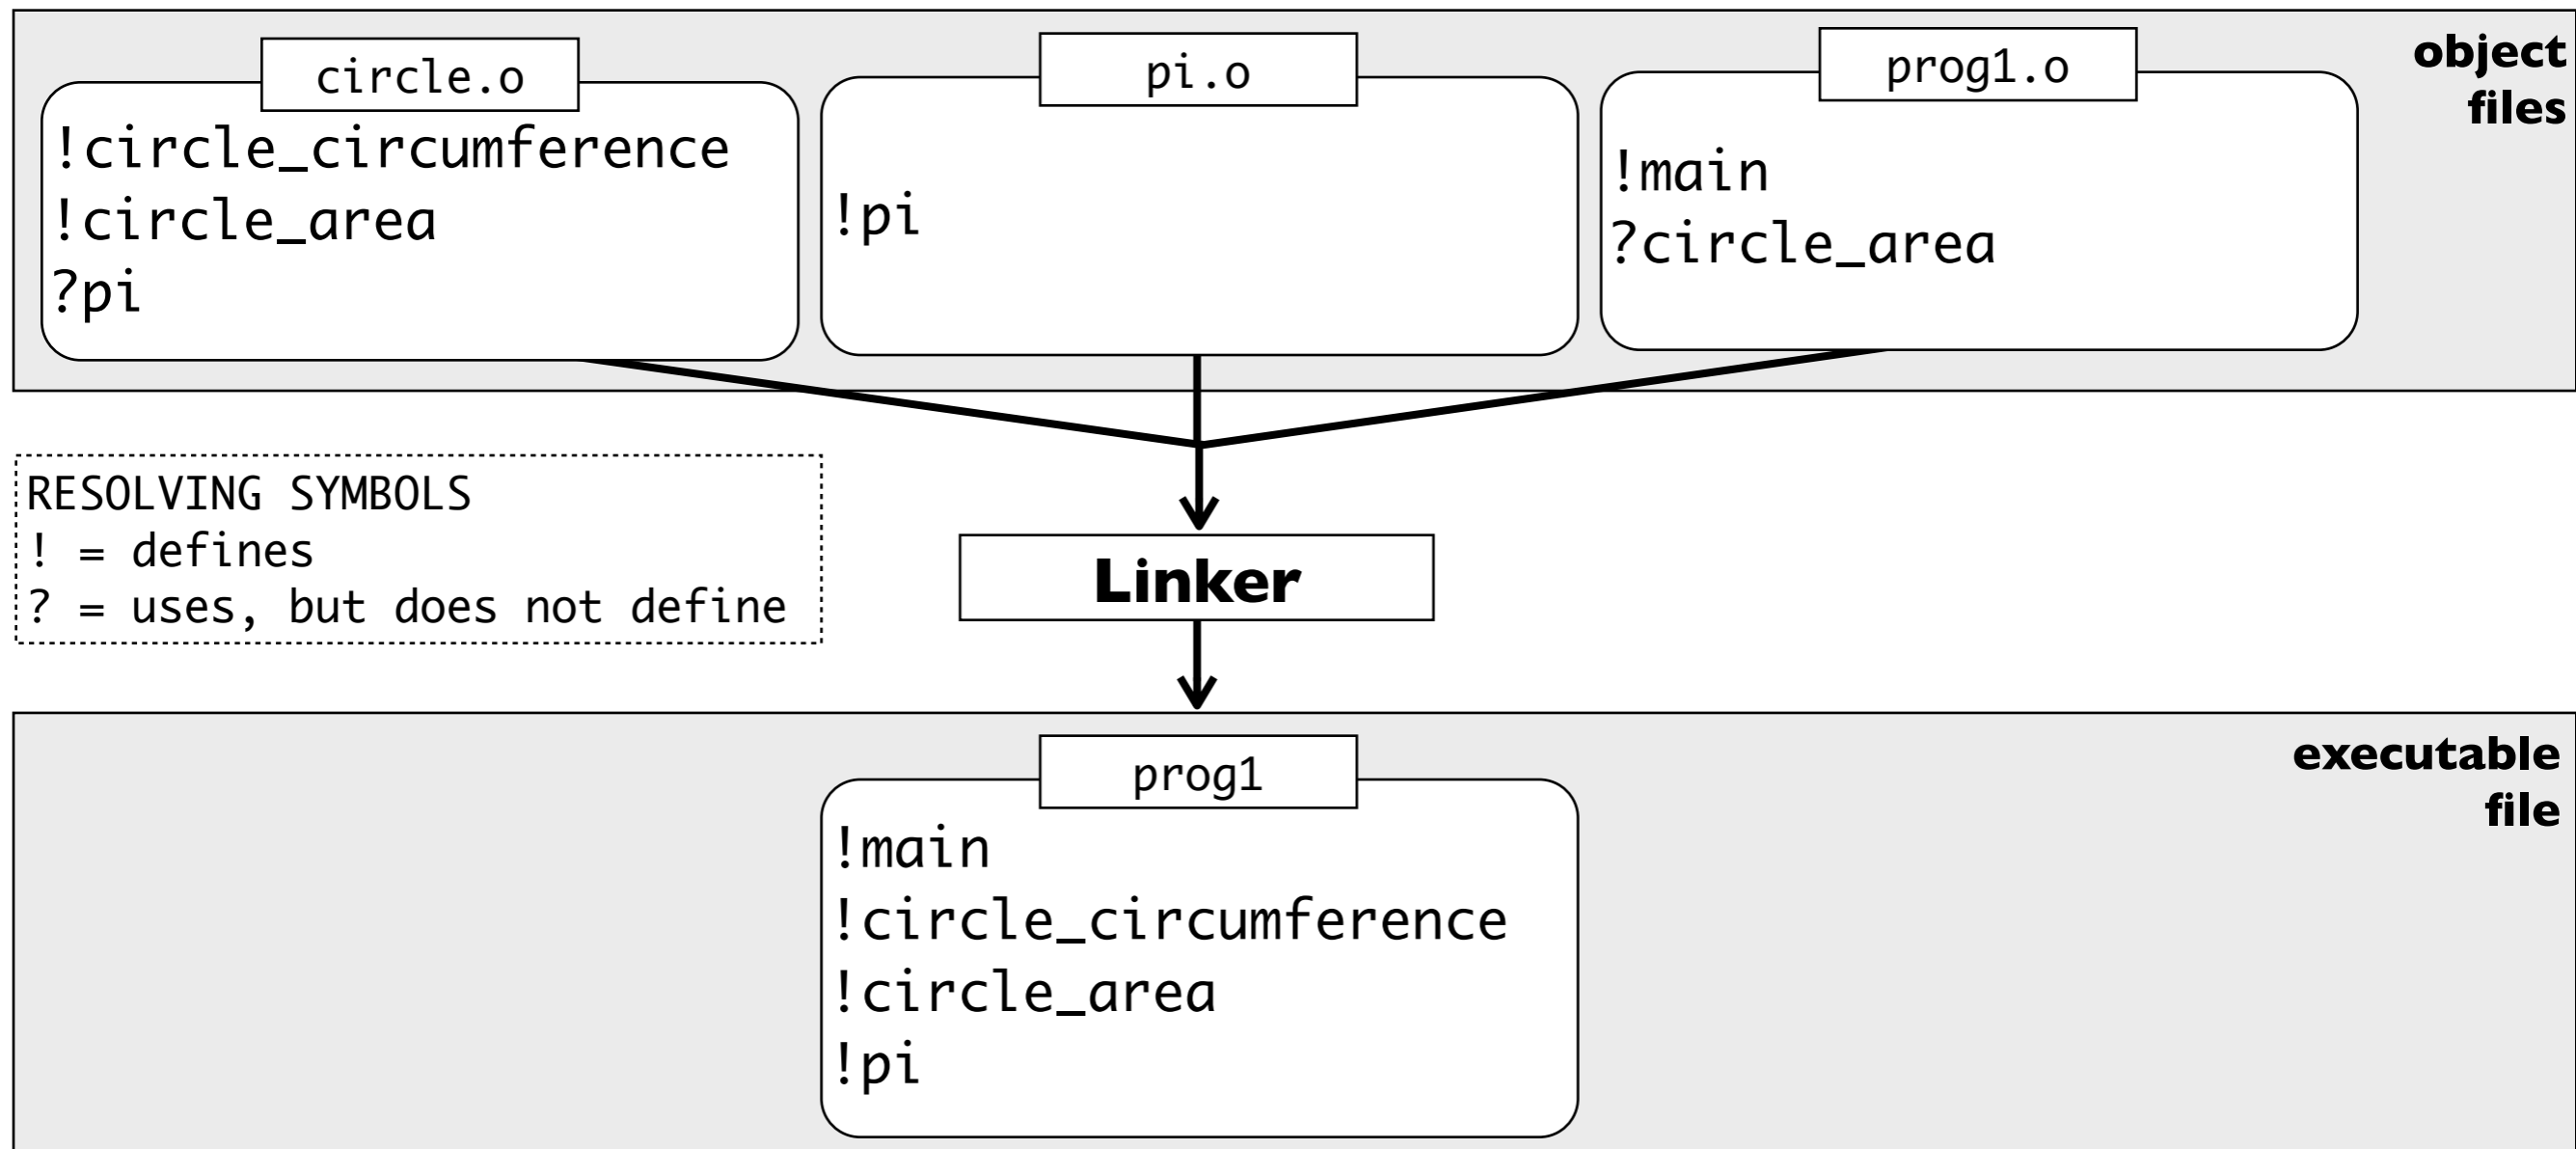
circle.o
!circle_circumference
!circle_area
?pi

pi.o
!pi

prog1.o
!main
?circle_area

object files

RESOLVING SYMBOLS
! = defines
? = uses, but does not define

Linker

executable file

prog1
!main
!circle_circumference
!circle_area
!pi